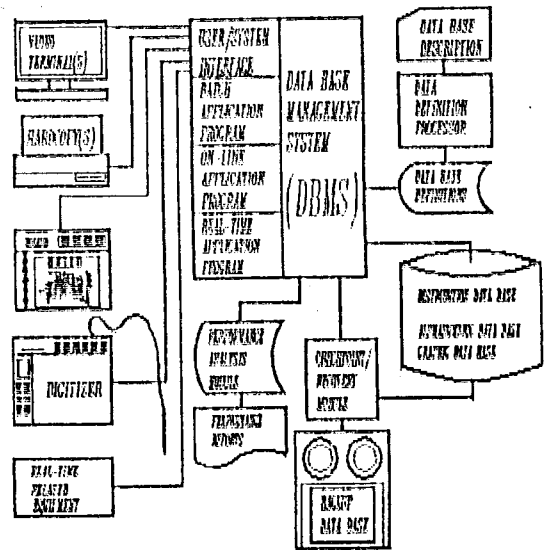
VIDEO TERMINAL(S)

HARDCOPY(S)

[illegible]

DIGITIZER

REAL-TIME PLANTED EQUIPMENT

USER/SYSTEM INTERFACE

BATCH APPLICATION PROGRAM

ON-LINE APPLICATION PROGRAM

REAL-TIME APPLICATION PROGRAM

DATA BASE MANAGEMENT SYSTEM

(DBMS)

DATA BASE DESCRIPTION

DATA DEFINITION PROCESSOR

DATA BASE DEFINITIONS

DISTRIBUTED DATA BASE

ALPHANUMERIC DATA BASE
GRAPHIC DATA BASE

PERFORMANCE ANALYSIS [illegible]

PERFORMANCE REPORTS

CHECKPOINT/ RECOVERY MODULE

BACKUP DATA BASE